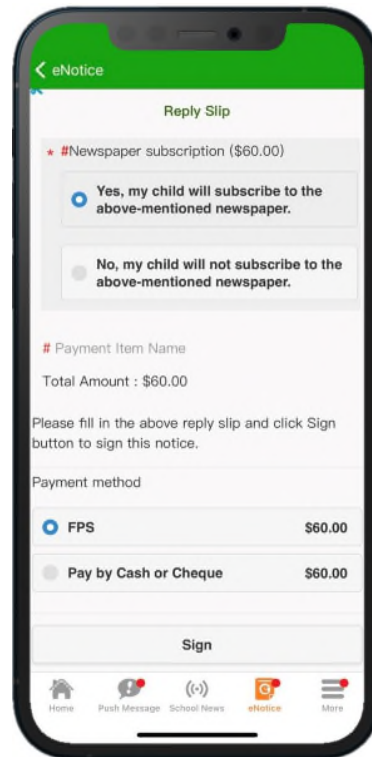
< eNotice

Reply Slip

* #Newspaper subscription ($60.00)

Yes, my child will subscribe to the above-mentioned newspaper.

No, my child will not subscribe to the above-mentioned newspaper.

# Payment Item Name

Total Amount : $60.00

Please fill in the above reply slip and click Sign button to sign this notice.

Payment method

FPS $60.00

Pay by Cash or Cheque $60.00

Sign

Home Push Message School News eNotice More